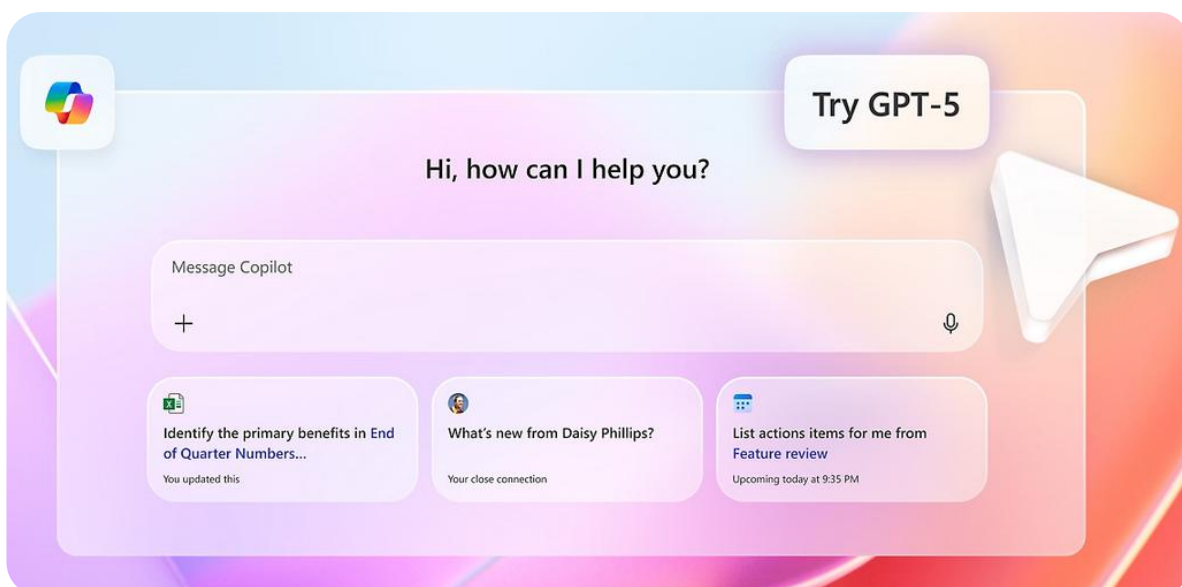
Try GPT-5

Hi, how can I help you?

Message Copilot

+

Identify the primary benefits in End of Quarter Numbers...
You updated this

What's new from Daisy Phillips?
Your close connection

List actions items for me from Feature review
Upcoming today at 9:35 PM